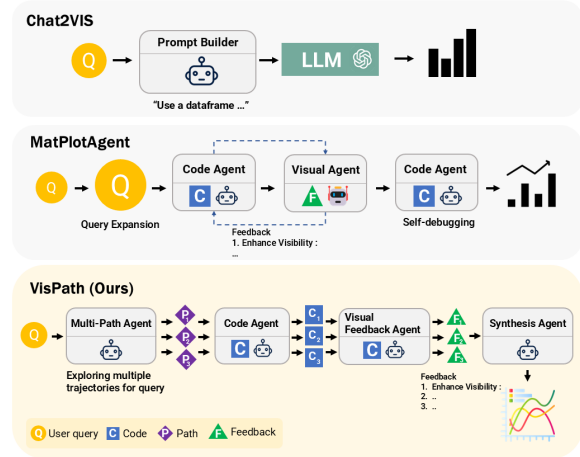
Chat2VIS

Q

Prompt Builder

"Use a dataframe ..."

LLM

MatPlotAgent

Q

Q

Query Expansion

Code Agent

C

Visual Agent

F

Feedback
1. Enhance Visibility :
...

Code Agent

C

Self-debugging

VisPath (Ours)

Q

Multi-Path Agent

Exploring multiple trajectories for query

$P_1$

$P_2$

$P_3$

Code Agent

C

$C_1$

$C_2$

$C_3$

Visual Feedback Agent

C

$F_1$

$F_2$

$F_3$

Synthesis Agent

Feedback
1. Enhance Visibility :
2. ..
3. ..

Q User query C Code P Path F Feedback